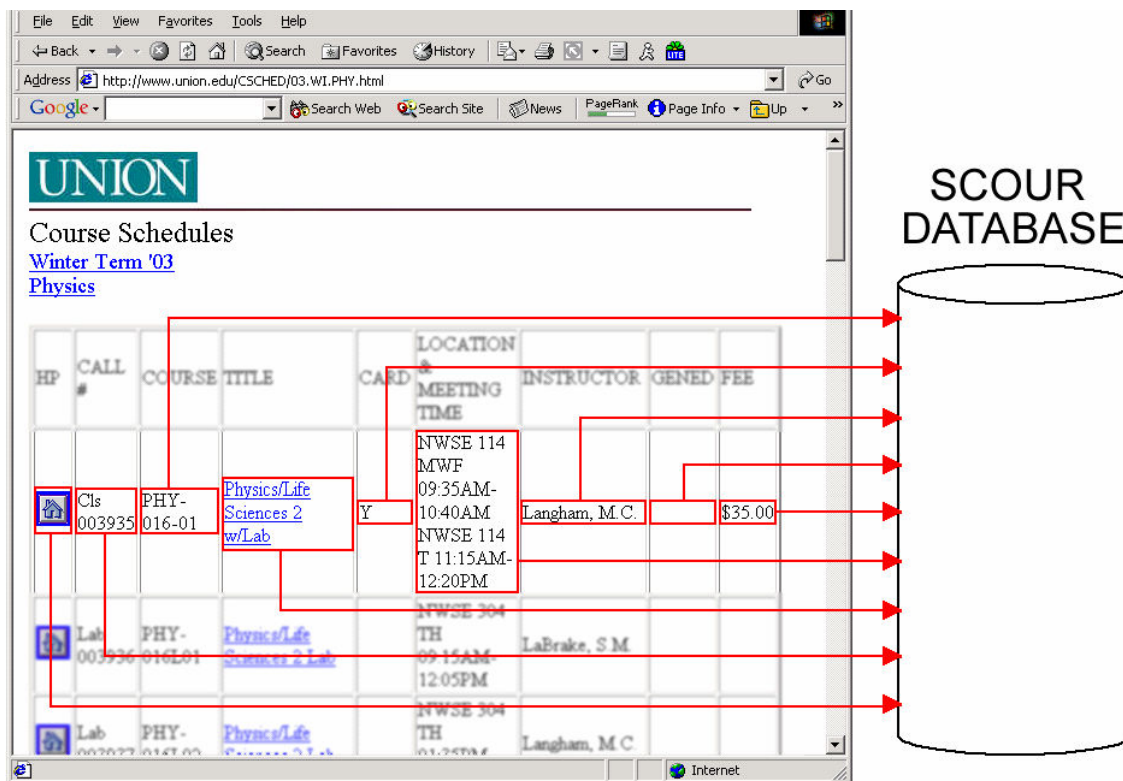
File Edit View Favorites Tools Help

Back Search Favorites History

Address http://www.union.edu/CSCHED/03.WI.PHY.html Go

Google Search Web Search Site News PageRank Page Info Up

UNION

Course Schedules
Winter Term '03
Physics

| HP | CALL # | COURSE | TITLE | CARD | LOCATION & MEETING TIME | INSTRUCTOR | GENED | FEE |
|---|---|---|---|---|---|---|---|---|
| | Cls 003935 | PHY-016-01 | Physics/Life Sciences 2 w/Lab | Y | NWSE 114 MWF 09:35AM-10:40AM NWSE 114 T 11:15AM-12:20PM | Langham, M.C. | | $35.00 |
| | Lab 003936 | PHY-016L01 | Physics/Life Sciences 2 Lab | | NWSE 304 TH 09:15AM-12:05PM | LaBrake, S.M. | | |
| | Lab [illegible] | PHY-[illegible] | Physics/Life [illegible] | | NWSE 304 TH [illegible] | Langham, M.C. | | |

Internet

SCOUR DATABASE